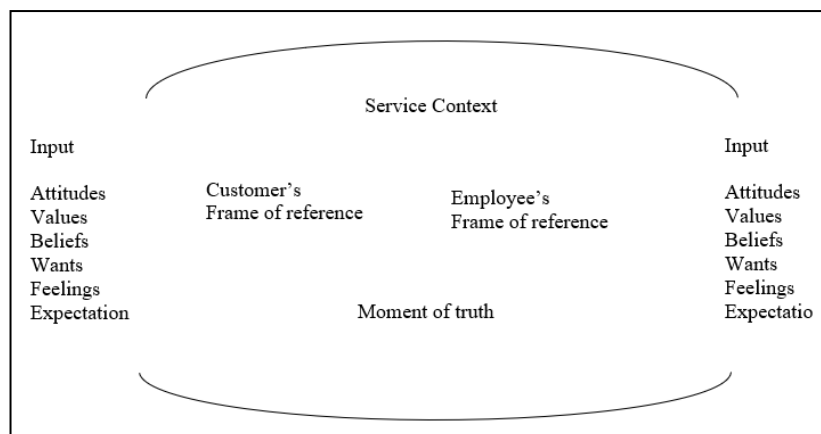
Service Context

Input

Attitudes
Values
Beliefs
Wants
Feelings
Expectation

Customer's
Frame of reference

Employee's
Frame of reference

Input

Attitudes
Values
Beliefs
Wants
Feelings
Expectatio

Moment of truth